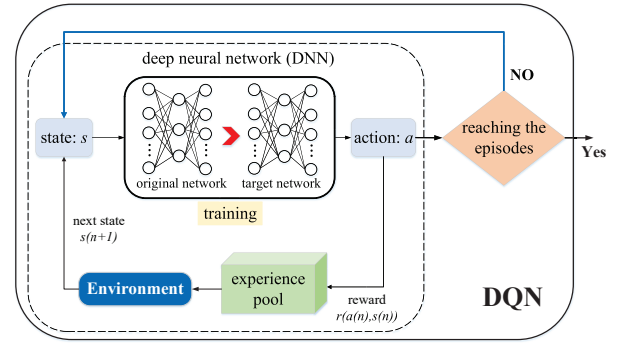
deep neural network (DNN)

NO

state: $s$

original network

target network

action: $a$

reaching the episodes

Yes

training

next state $s(n+1)$

Environment

experience pool

reward $r(a(n),s(n))$

DQN